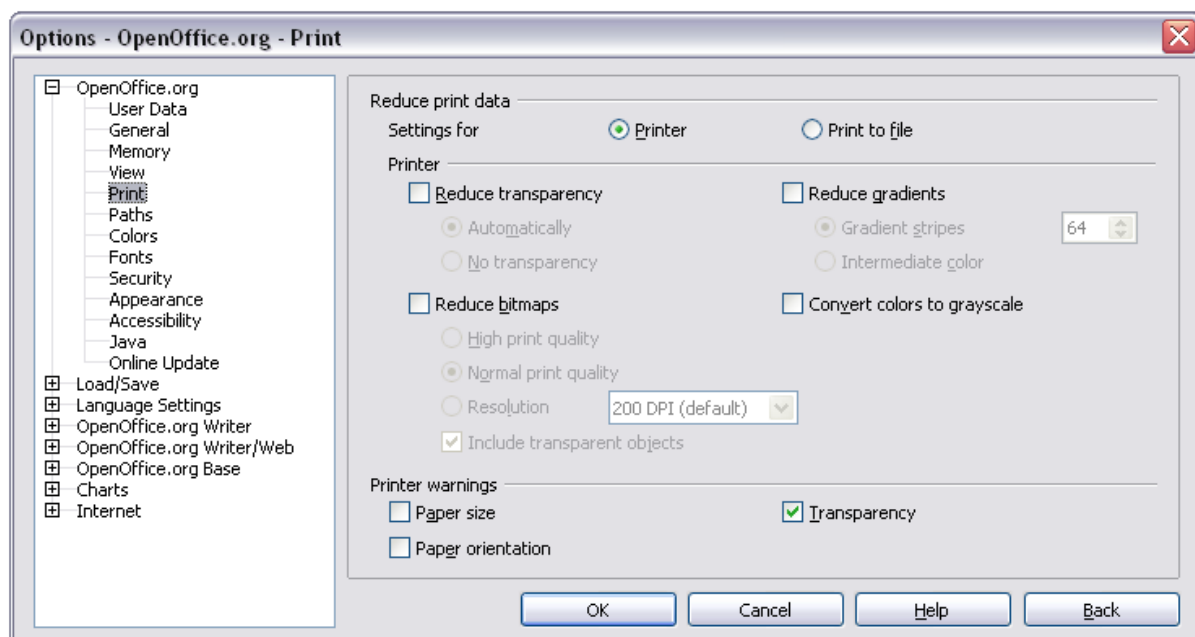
Options - OpenOffice.org - Print

OpenOffice.org
User Data
General
Memory
View
Print
Paths
Colors
Fonts
Security
Appearance
Accessibility
Java
Online Update
Load/Save
Language Settings
OpenOffice.org Writer
OpenOffice.org Writer/Web
OpenOffice.org Base
Charts
Internet

Reduce print data
Settings for
Printer
Print to file

Printer
Reduce transparency
Automatically
No transparency
Reduce gradients
Gradient stripes
64
Intermediate color
Reduce bitmaps
High print quality
Normal print quality
Resolution
200 DPI (default)
Include transparent objects
Convert colors to grayscale

Printer warnings
Paper size
Paper orientation
Transparency

OK
Cancel
Help
Back